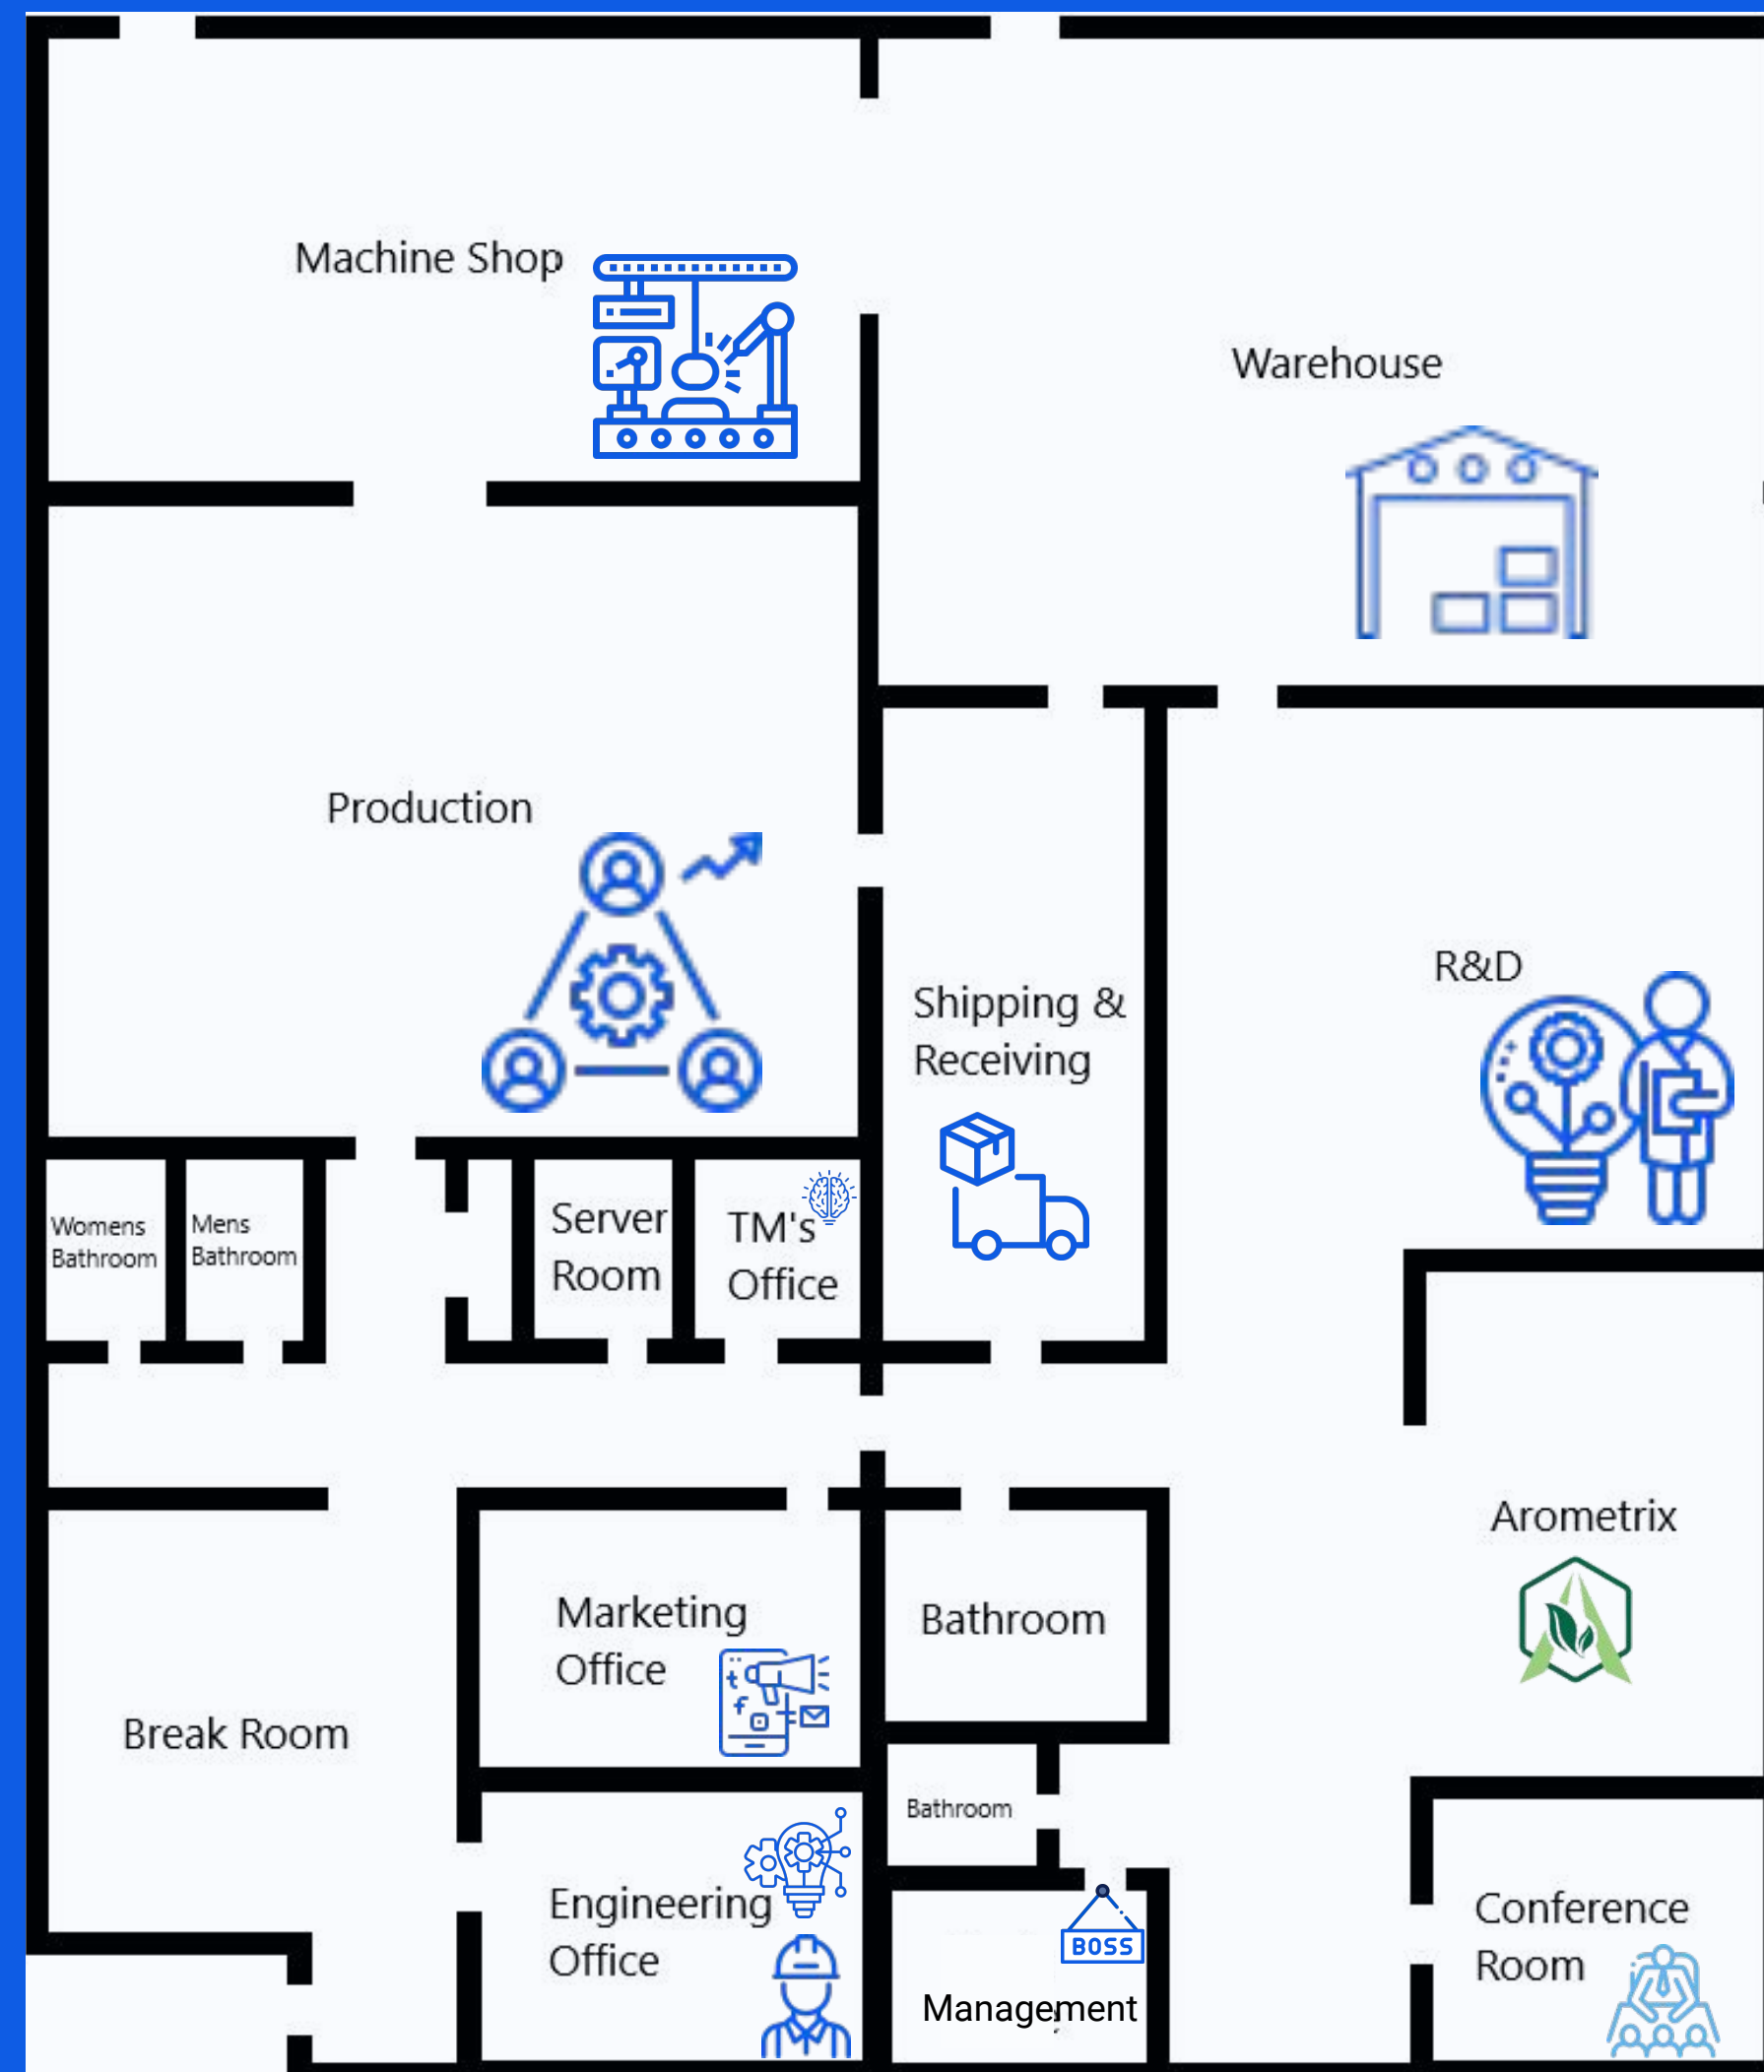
Machine Shop

Warehouse

Production

Shipping & Receiving

R&D

Womens Bathroom

Mens Bathroom

Server Room

TM's Office

Arometrix

Marketing Office

Bathroom

Break Room

Bathroom

Engineering Office

BOSS

Management

Conference Room